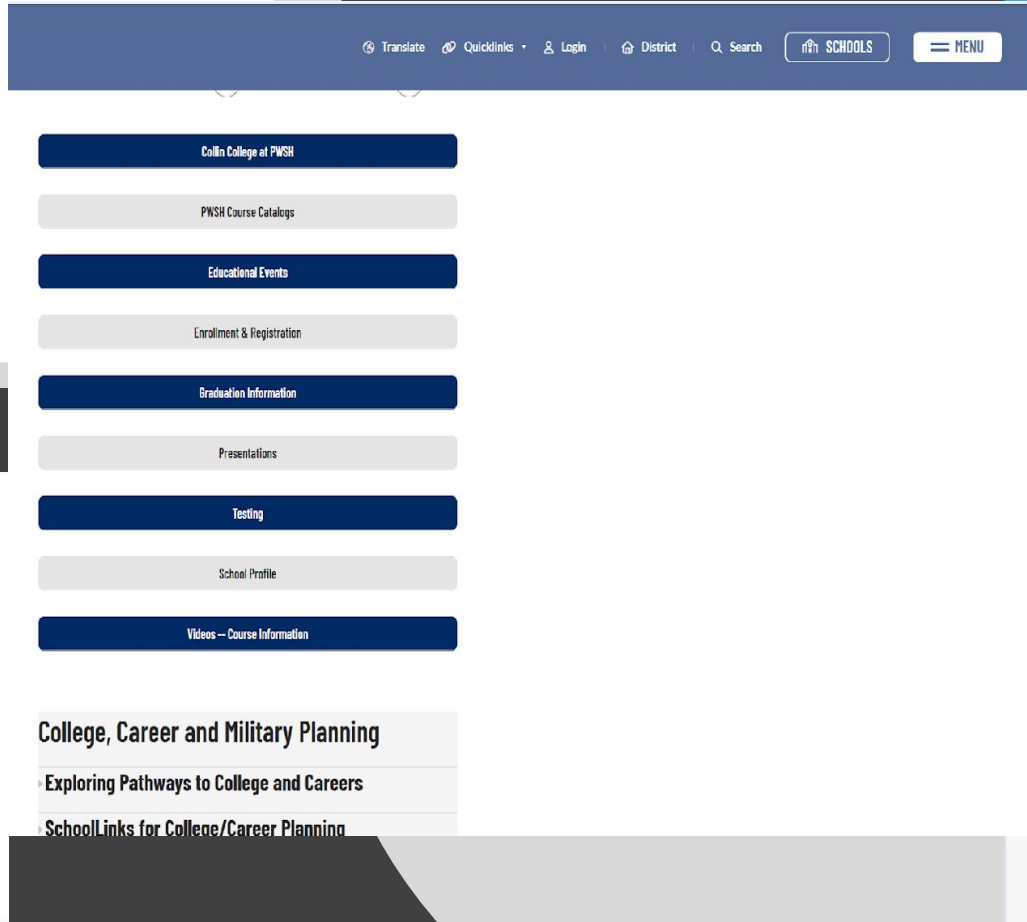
Translate Quicklinks Login District Search SCHOOLS MENU

Collin College at PWSH

PWSH Course Catalogs

Educational Events

Enrollment & Registration

Graduation Information

Presentations

Testing

School Profile

Videos -- Course Information

College, Career and Military Planning

Exploring Pathways to College and Careers

SchoolLinks for College/Career Planning